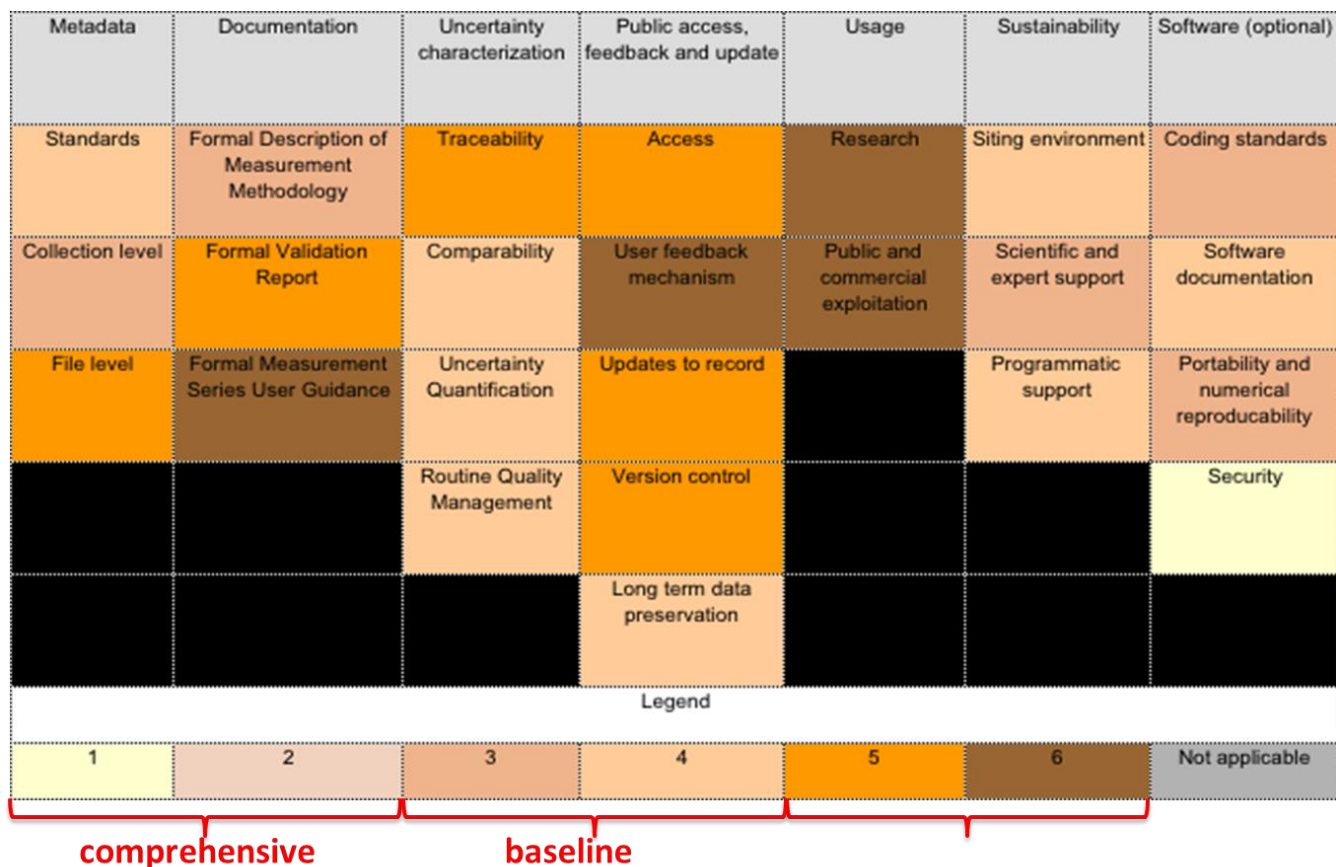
| Metadata | Documentation | Uncertainty characterization | Public access, feedback and update | Usage | Sustainability | Software (optional) |
|---|---|---|---|---|---|---|
| Standards | Formal Description of Measurement Methodology | Traceability | Access | Research | Siting environment | Coding standards |
| Collection level | Formal Validation Report | Comparability | User feedback mechanism | Public and commercial exploitation | Scientific and expert support | Software documentation |
| File level | Formal Measurement Series User Guidance | Uncertainty Quantification | Updates to record | | Programmatic support | Portability and numerical reproducability |
| | | Routine Quality Management | Version control | | | Security |
| | | | Long term data preservation | | | |

Legend

| 1 | 2 | 3 | 4 | 5 | 6 | Not applicable |
|---|---|---|---|---|---|---|

comprehensive

baseline